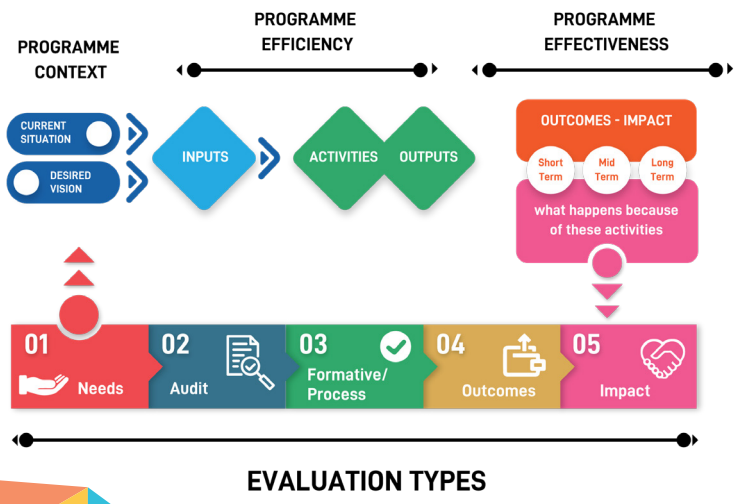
PROGRAMME CONTEXT

PROGRAMME EFFICIENCY

PROGRAMME EFFECTIVENESS

CURRENT SITUATION

DESIRED VISION

INPUTS

ACTIVITIES

OUTPUTS

OUTCOMES - IMPACT

Short Term

Mid Term

Long Term

what happens because of these activities

01 Needs

02 Audit

03 Formative/ Process

04 Outcomes

05 Impact

EVALUATION TYPES